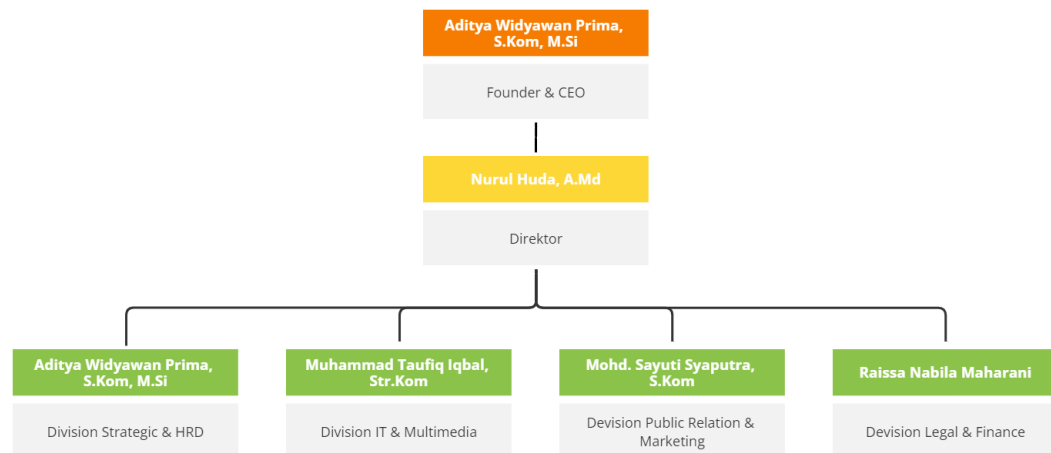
Aditya Widyawan Prima, S.Kom, M.Si

Founder & CEO

Nurul Huda, A.Md

Direktor

Aditya Widyawan Prima, S.Kom, M.Si

Division Strategic & HRD

Muhammad Taufiq Iqbal, Str.Kom

Division IT & Multimedia

Mohd. Sayuti Syaputra, S.Kom

Devision Public Relation & Marketing

Raissa Nabila Maharani

Devision Legal & Finance